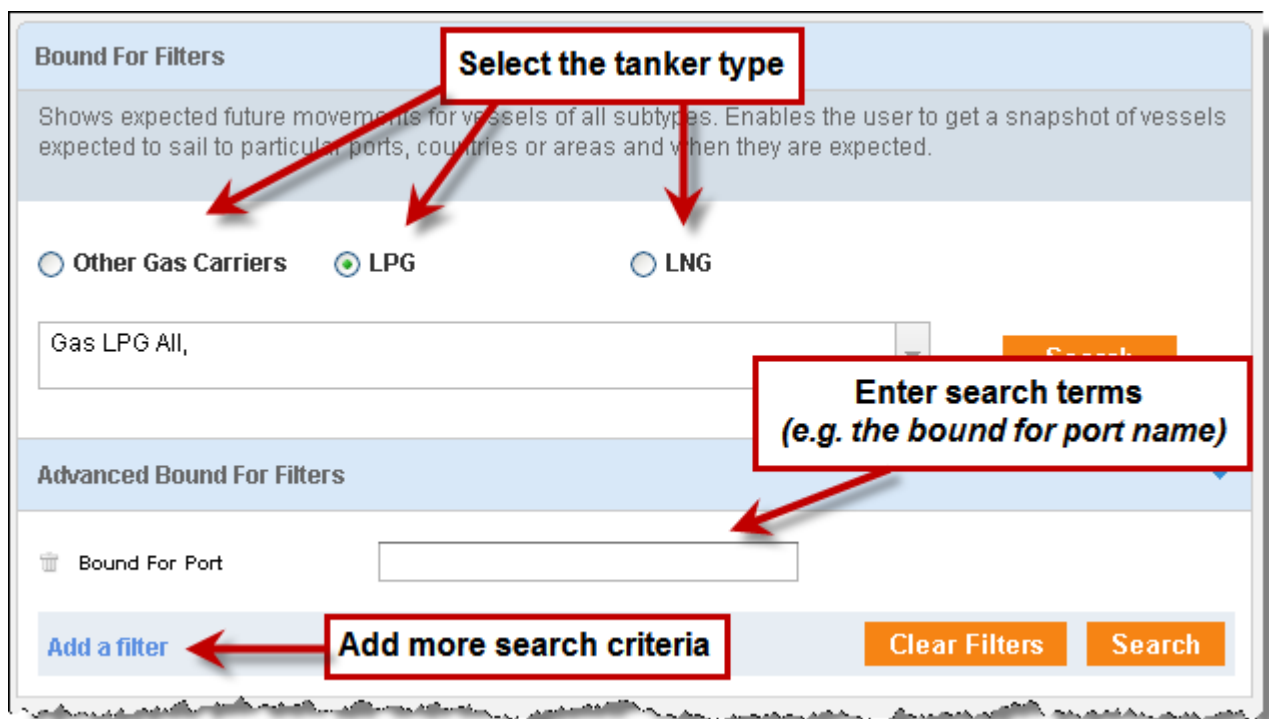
Bound For Filters

Select the tanker type

Shows expected future movements for vessels of all subtypes. Enables the user to get a snapshot of vessels expected to sail to particular ports, countries or areas and when they are expected.

Other Gas Carriers LPG LNG

Gas LPG All,

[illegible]

Enter search terms
(e.g. the bound for port name)

Advanced Bound For Filters

Bound For Port

Add a filter

Add more search criteria

Clear Filters Search